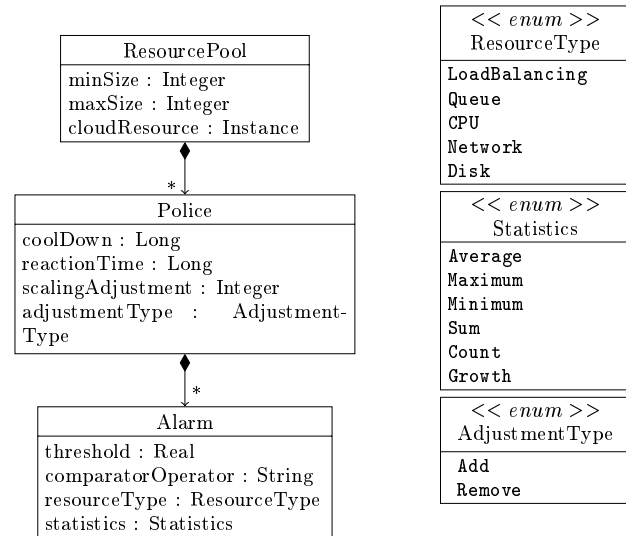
ResourcePool

minSize : Integer
maxSize : Integer
cloudResource : Instance

*

Police

coolDown : Long
reactionTime : Long
scalingAdjustment : Integer
adjustmentType : AdjustmentType

*

Alarm

threshold : Real
comparatorOperator : String
resourceType : ResourceType
statistics : Statistics

<< enum >>
ResourceType

LoadBalancing
Queue
CPU
Network
Disk

<< enum >>
Statistics

Average
Maximum
Minimum
Sum
Count
Growth

<< enum >>
AdjustmentType

Add
Remove